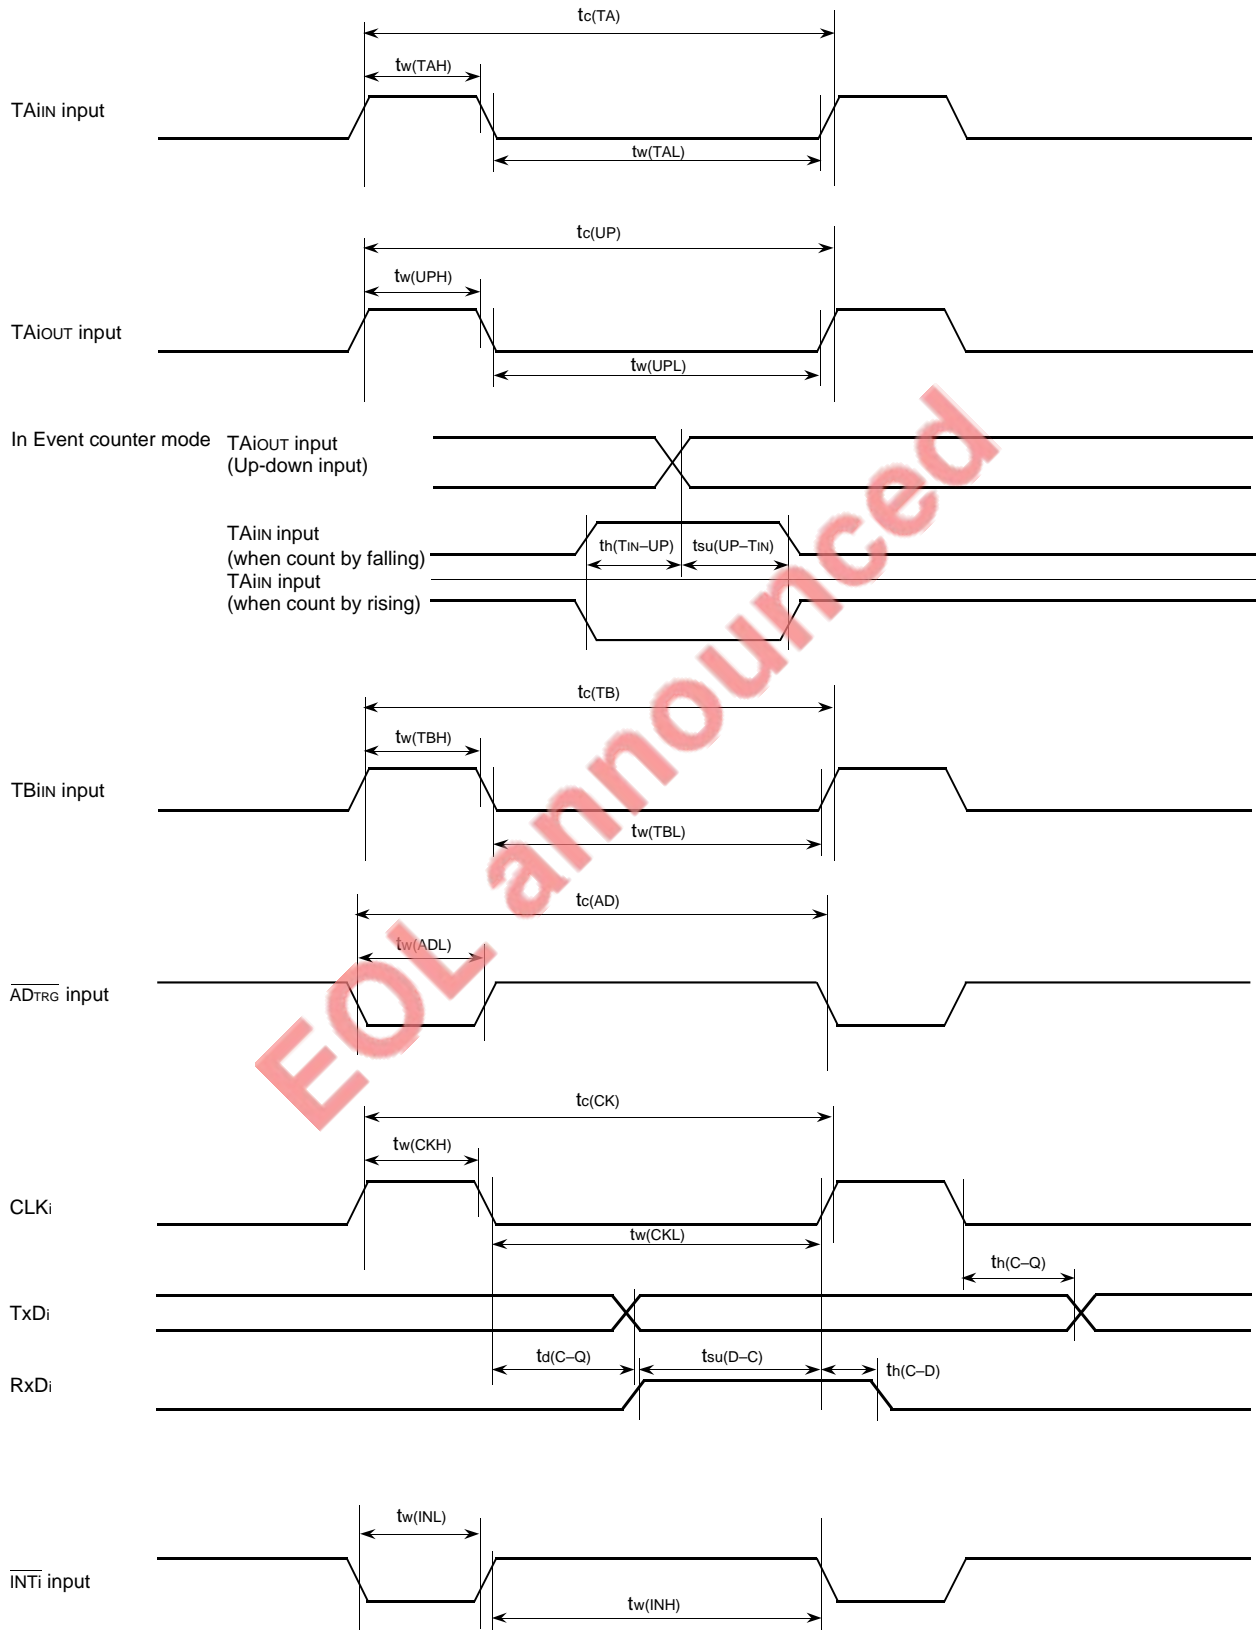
tc(TA)

tw(TAH)

TAiIN input

tw(TAL)

tc(UP)

tw(UPH)

TAiOUT input

tw(UPL)

In Event counter mode TAiOUT input (Up-down input)

TAiIN input (when count by falling)

th(TIN–UP) tsu(UP–TIN)

TAiIN input (when count by rising)

tc(TB)

tw(TBH)

TBiIN input

tw(TBL)

tc(AD)

tw(ADL)

$\overline{ADTRG}$ input

tc(CK)

tw(CKH)

CLKi

tw(CKL)

th(C–Q)

TxDi

td(C–Q) tsu(D–C) th(C–D)

RxDi

tw(INL)

$\overline{INTi}$ input

tw(INH)

EOL announced